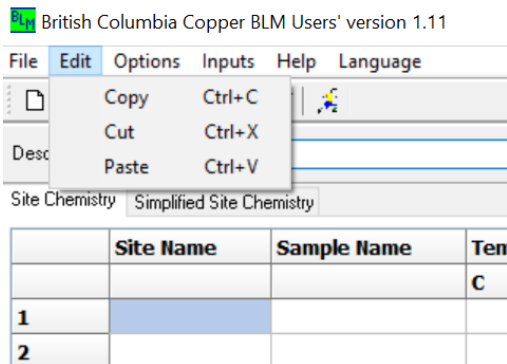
BLM British Columbia Copper BLM Users' version 1.11

File Edit Options Inputs Help Language

Copy Ctrl+C
Cut Ctrl+X
Paste Ctrl+V

Desc

Site Chemistry Simplified Site Chemistry

| | Site Name | Sample Name | Tem |
|---|---|---|---|
| | | | C |
| 1 | | | |
| 2 | | | |